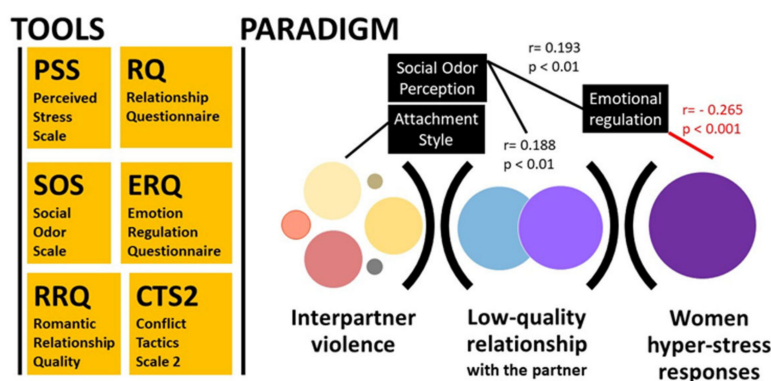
TOOLS

PSS
Perceived Stress Scale

RQ
Relationship Questionnaire

SOS
Social Odor Scale

ERQ
Emotion Regulation Questionnaire

RRQ
Romantic Relationship Quality

CTS2
Conflict Tactics Scale 2

PARADIGM

Social Odor Perception

r= 0.193
p < 0.01

Emotional regulation

r= - 0.265
p < 0.001

Attachment Style

r= 0.188
p < 0.01

Interpartner violence

Low-quality relationship with the partner

Women hyper-stress responses